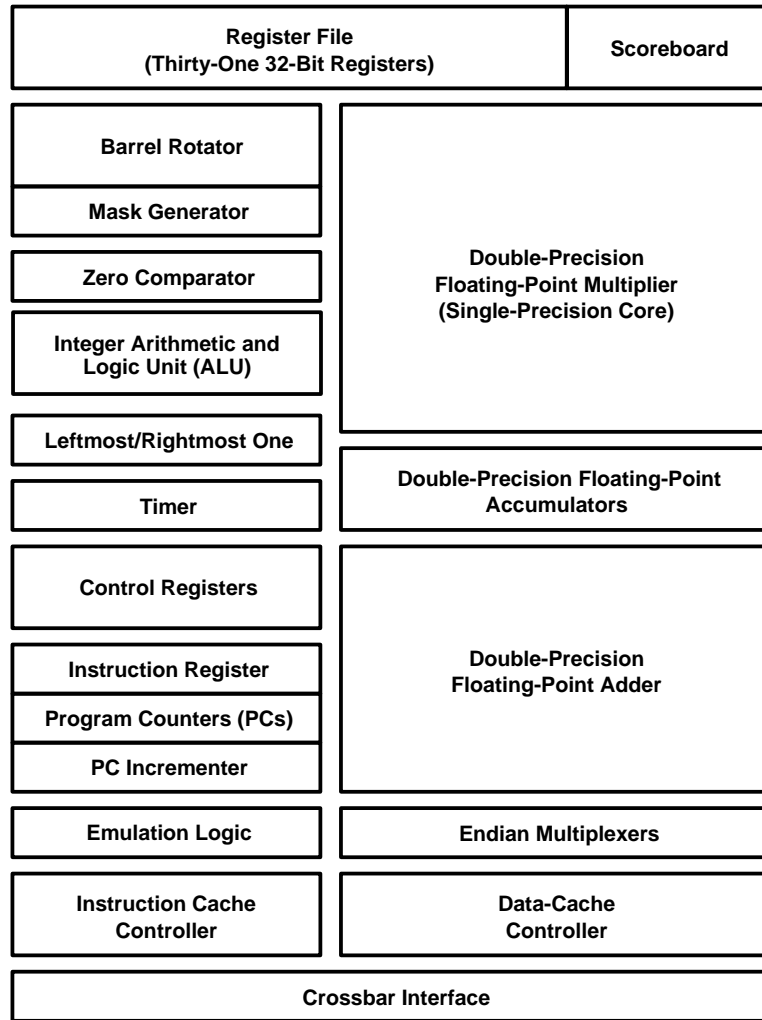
Register File
(Thirty-One 32-Bit Registers)

Scoreboard

Barrel Rotator

Mask Generator

Zero Comparator

Integer Arithmetic and Logic Unit (ALU)

Leftmost/Rightmost One

Timer

Control Registers

Instruction Register

Program Counters (PCs)

PC Incrementer

Double-Precision Floating-Point Multiplier (Single-Precision Core)

Double-Precision Floating-Point Accumulators

Double-Precision Floating-Point Adder

Emulation Logic

Endian Multiplexers

Instruction Cache Controller

Data-Cache Controller

Crossbar Interface